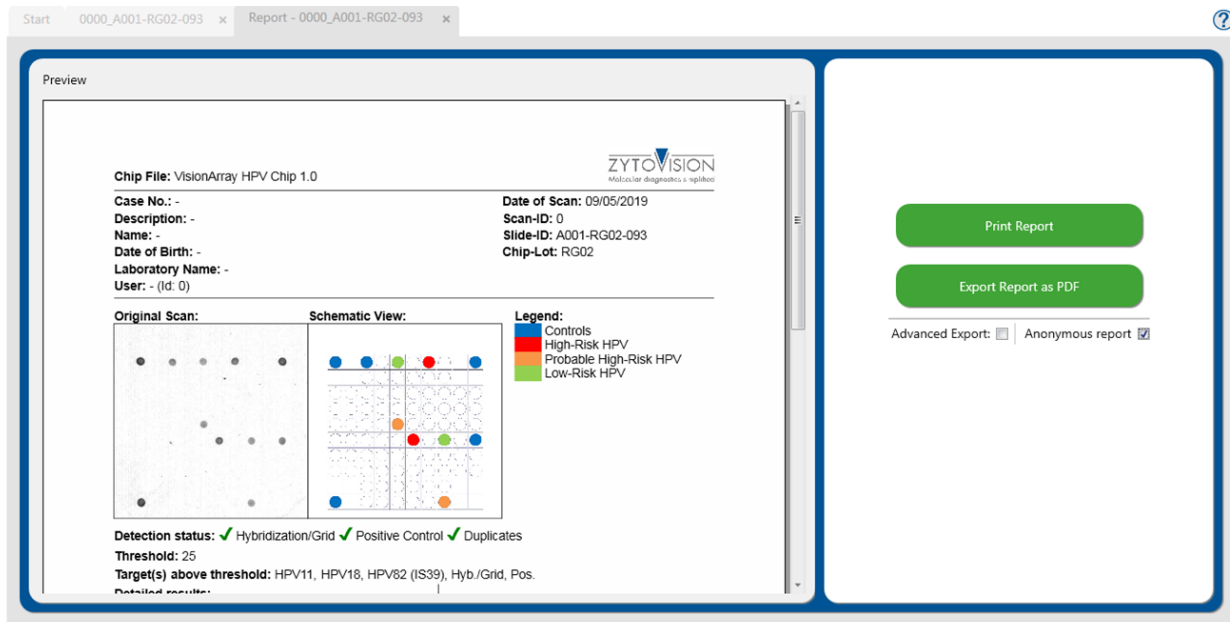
Start   0000_A001-RG02-093 ×   Report - 0000_A001-RG02-093 ×

?

Preview

Chip File: VisionArray HPV Chip 1.0

ZYTOVISION
Molecular diagnostics simplified

Case No.: -
Description: -
Name: -
Date of Birth: -
Laboratory Name: -
User: - (Id: 0)

Date of Scan: 09/05/2019
Scan-ID: 0
Slide-ID: A001-RG02-093
Chip-Lot: RG02

Original Scan:

Schematic View:

Legend:
Controls
High-Risk HPV
Probable High-Risk HPV
Low-Risk HPV

Detection status: ✓ Hybridization/Grid ✓ Positive Control ✓ Duplicates
Threshold: 25
Target(s) above threshold: HPV11, HPV18, HPV82 (IS39), Hyb./Grid, Pos.
Detailed results:

Print Report

Export Report as PDF

Advanced Export: ☐ | Anonymous report ☑